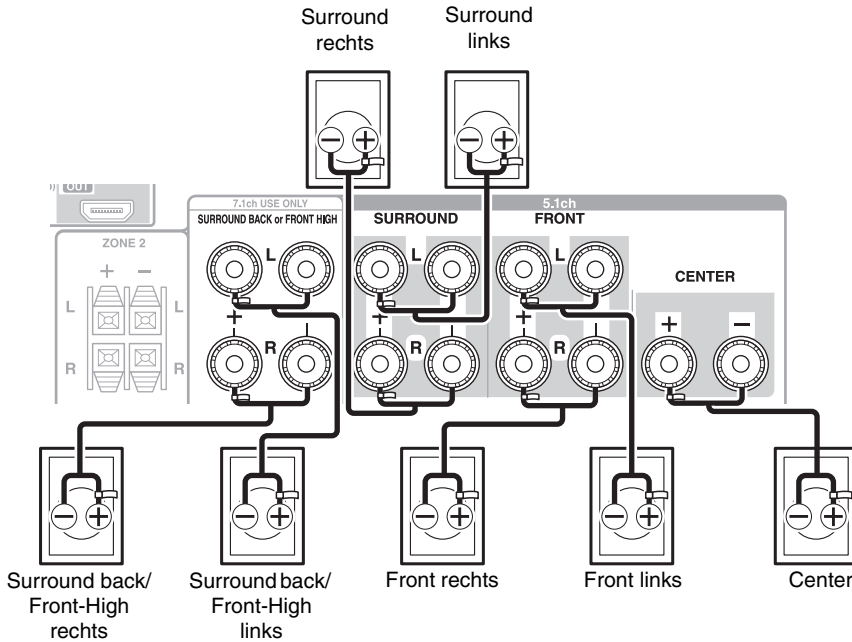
Surround rechts

Surround links

OUT

7.1ch USE ONLY
SURROUND BACK or FRONT HIGH

ZONE 2

+ –

L L

R R

L

+

R

5.1ch

SURROUND

L

+

R

FRONT

L

+

R

CENTER

+ –

Surround back/ Front-High rechts

Surround back/ Front-High links

Front rechts

Front links

Center